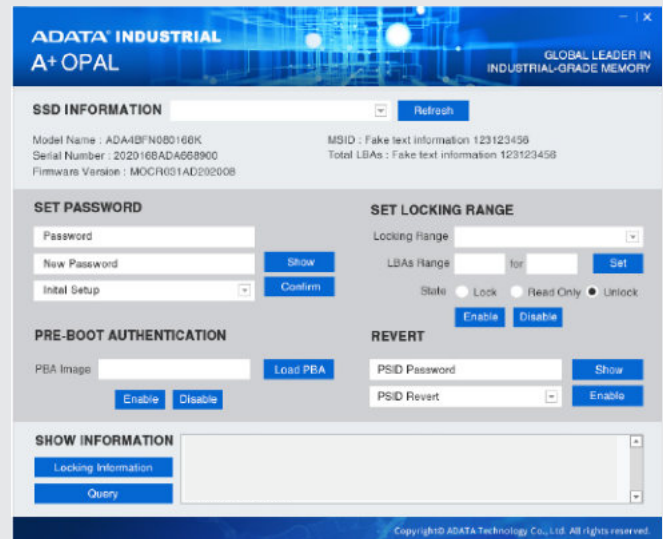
ADATA INDUSTRIAL
A+OPAL

GLOBAL LEADER IN INDUSTRIAL-GRADE MEMORY

SSD INFORMATION
Refresh

Model Name : ADA4BFN080166K
Serial Number : 2020168ADA668900
Firmware Version : MOCR631AD202008

MSID : Fake text information 123123456
Total LBAs : Fake text information 123123456

SET PASSWORD
Password
New Password
Show
Inital Setup
Confirm

SET LOCKING RANGE
Locking Range
LBAs Range
for
Set
State
Lock
Read Only
Unlock
Enable
Disable

PRE-BOOT AUTHENTICATION
PBA Image
Load PBA
Enable
Disable

REVERT
PSID Password
Show
PSID Revert
Enable

SHOW INFORMATION
Locking Information
Query

Copyright© ADATA Technology Co., Ltd. All rights reserved.